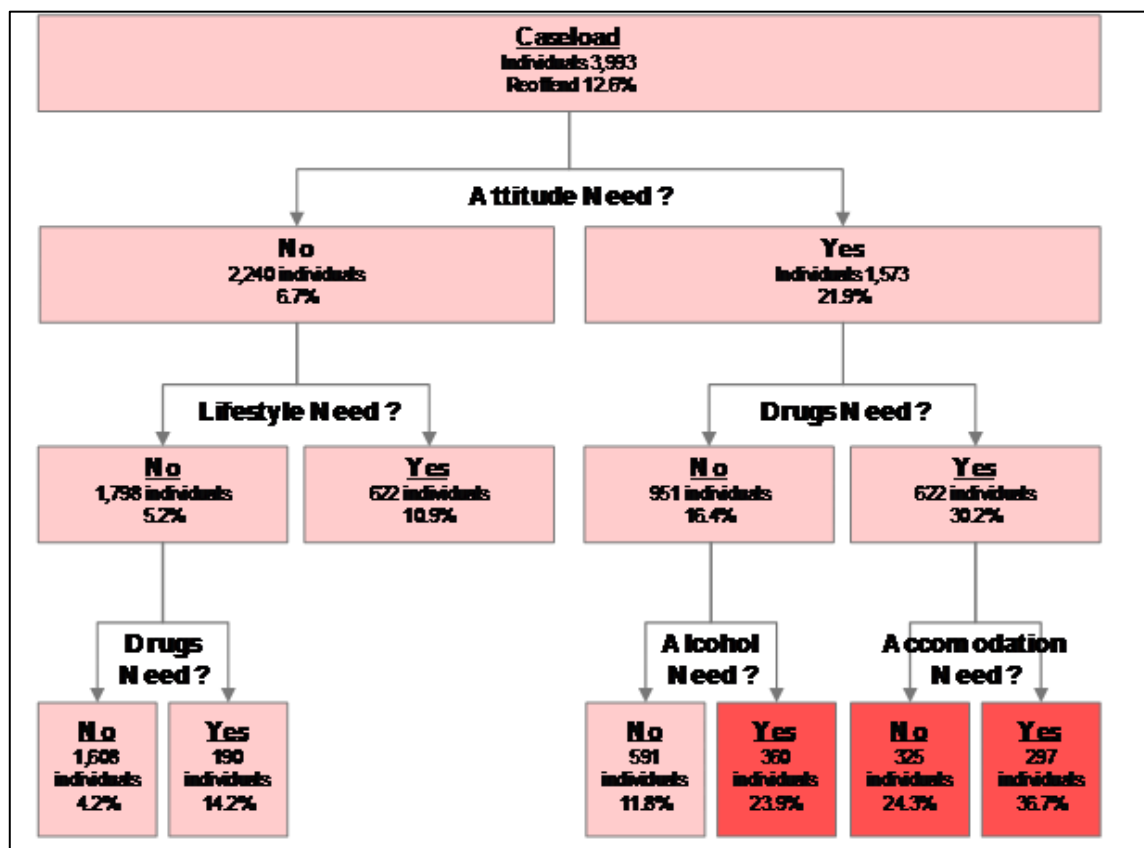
Caseload
Individuals 3,993
Reoffend 12.6%

Attitude Need ?

No
2,240 individuals
6.7%

Yes
Individuals 1,573
21.9%

Lifestyle Need ?

No
1,798 individuals
5.2%

Yes
622 individuals
10.9%

Drugs Need ?

No
1,608
individuals
4.2%

Yes
190
individuals
14.2%

Drugs Need ?

No
951 individuals
16.4%

Yes
622 individuals
30.2%

Alcohol Need ?

No
591
individuals
11.8%

Yes
360
individuals
23.9%

Accomodation Need ?

No
325
individuals
24.3%

Yes
297
individuals
36.7%